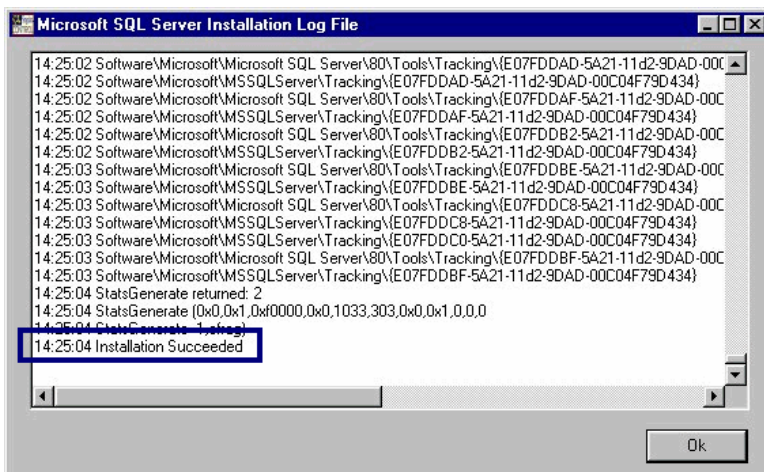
Microsoft SQL Server Installation Log File

14:25:02 Software\Microsoft\Microsoft SQL Server\80\Tools\Tracking\{E07FDDAD-5A21-11d2-9DAD-00C
14:25:02 Software\Microsoft\MSSQLServer\Tracking\{E07FDDAD-5A21-11d2-9DAD-00C04F79D434}
14:25:02 Software\Microsoft\Microsoft SQL Server\80\Tools\Tracking\{E07FDDAF-5A21-11d2-9DAD-00C
14:25:02 Software\Microsoft\MSSQLServer\Tracking\{E07FDDAF-5A21-11d2-9DAD-00C04F79D434}
14:25:02 Software\Microsoft\Microsoft SQL Server\80\Tools\Tracking\{E07FDDB2-5A21-11d2-9DAD-00C
14:25:02 Software\Microsoft\MSSQLServer\Tracking\{E07FDDB2-5A21-11d2-9DAD-00C04F79D434}
14:25:03 Software\Microsoft\Microsoft SQL Server\80\Tools\Tracking\{E07FDDBE-5A21-11d2-9DAD-00C
14:25:03 Software\Microsoft\MSSQLServer\Tracking\{E07FDDBE-5A21-11d2-9DAD-00C04F79D434}
14:25:03 Software\Microsoft\Microsoft SQL Server\80\Tools\Tracking\{E07FDDC8-5A21-11d2-9DAD-00C
14:25:03 Software\Microsoft\MSSQLServer\Tracking\{E07FDDC8-5A21-11d2-9DAD-00C04F79D434}
14:25:03 Software\Microsoft\MSSQLServer\Tracking\{E07FDDC0-5A21-11d2-9DAD-00C04F79D434}
14:25:03 Software\Microsoft\Microsoft SQL Server\80\Tools\Tracking\{E07FDDBF-5A21-11d2-9DAD-00C
14:25:03 Software\Microsoft\MSSQLServer\Tracking\{E07FDDBF-5A21-11d2-9DAD-00C04F79D434}
14:25:04 StatsGenerate returned: 2
14:25:04 StatsGenerate (0x0,0x1,0xf0000,0x0,1033,303,0x0,0x1,0,0,0
14:25:04 StatsGenerate -1,sfrog)
14:25:04 Installation Succeeded

Ok